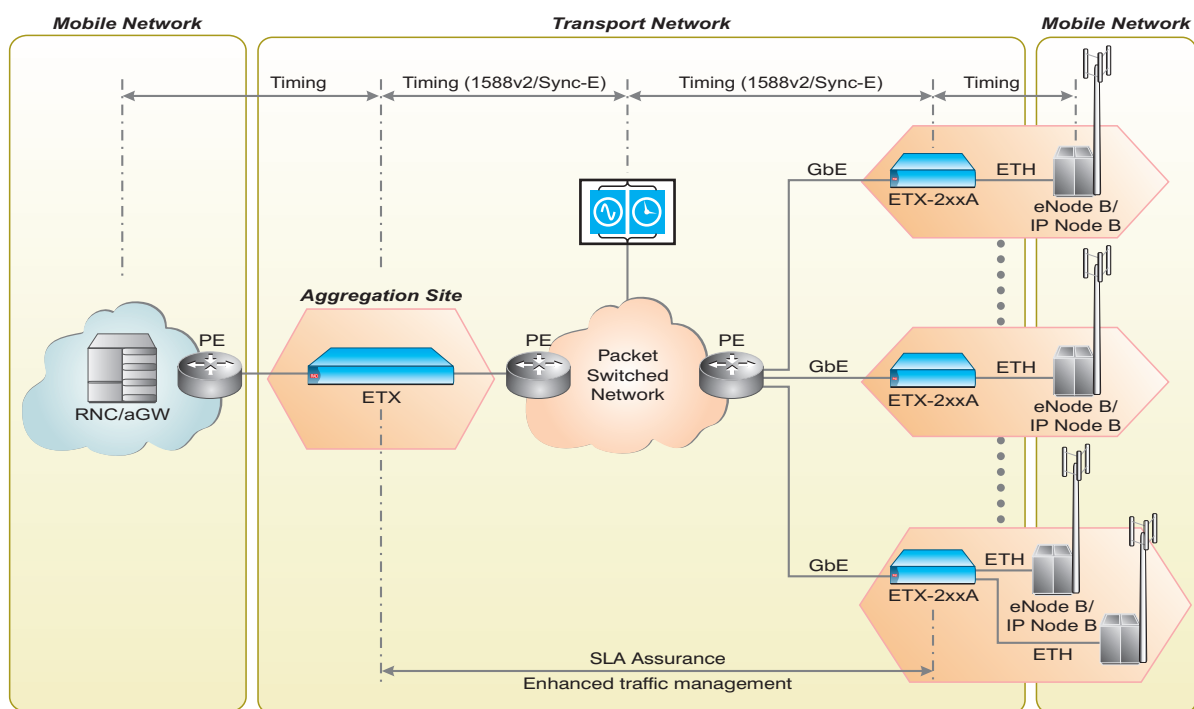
Mobile Network

Transport Network

Mobile Network

Timing

Timing (1588v2/Sync-E)

Timing (1588v2/Sync-E)

Timing

GbE

ETH

ETX-2xxA

eNode B/
IP Node B

Aggregation Site

PE

PE

PE

RNC/aGW

ETX

Packet
Switched
Network

GbE

ETH

ETX-2xxA

eNode B/
IP Node B

GbE

ETH

ETX-2xxA

eNode B/
IP Node B

ETH

SLA Assurance

Enhanced traffic management